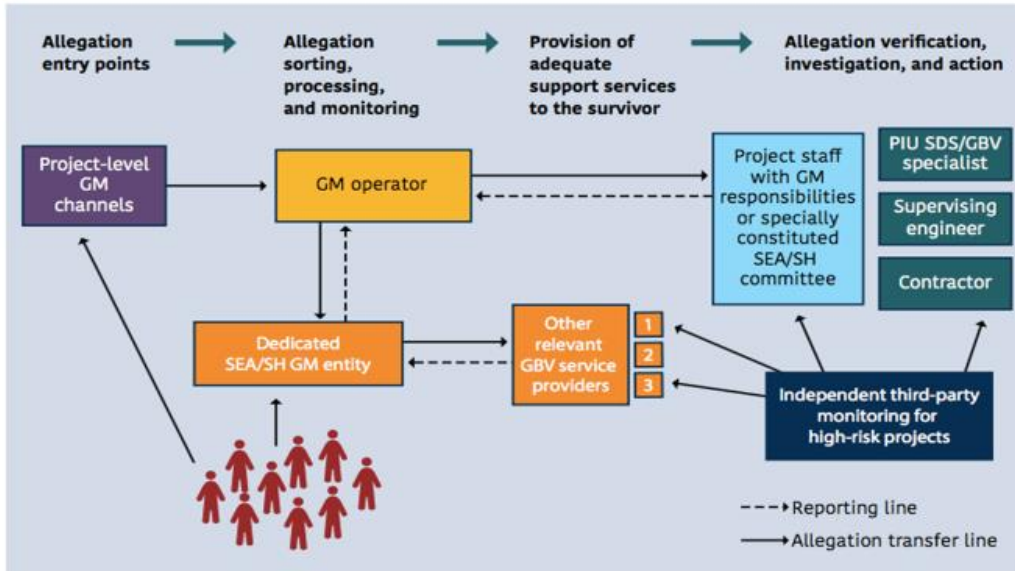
Allegation entry points

Allegation sorting, processing, and monitoring

Provision of adequate support services to the survivor

Allegation verification, investigation, and action

Project-level GM channels

GM operator

Project staff with GM responsibilities or specially constituted SEA/SH committee

PIU SDS/GBV specialist

Supervising engineer

Contractor

Dedicated SEA/SH GM entity

Other relevant GBV service providers

1

2

3

Independent third-party monitoring for high-risk projects

Reporting line

Allegation transfer line